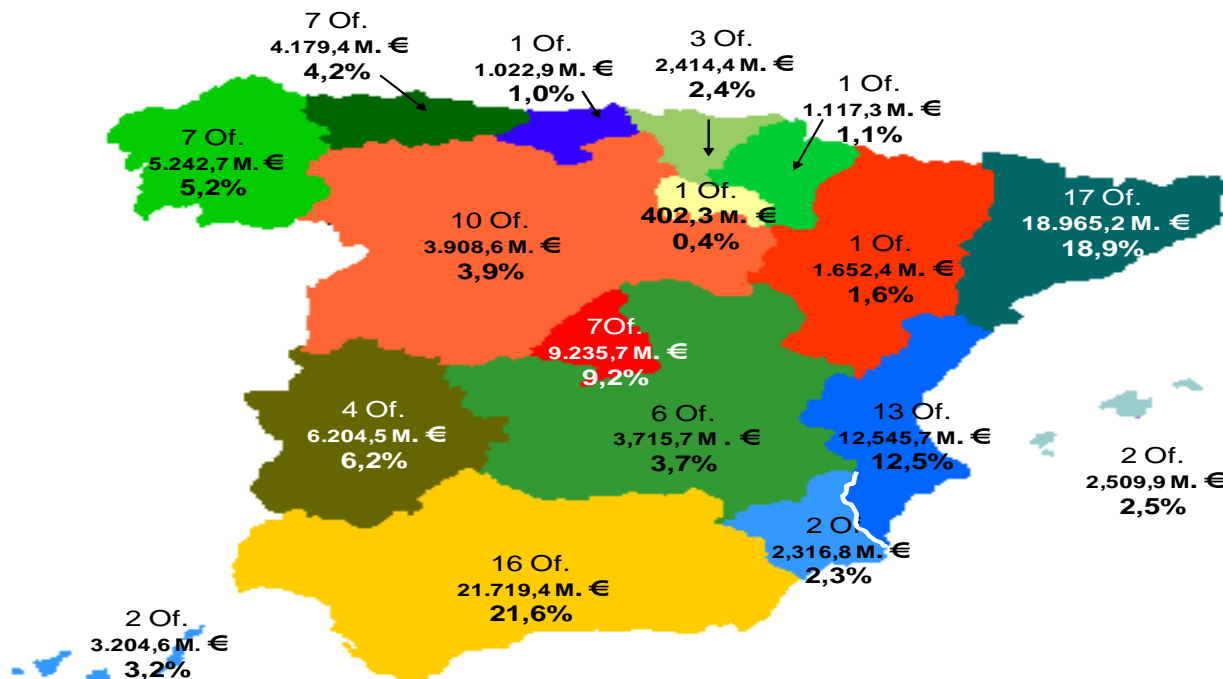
7 Of.
4.179,4 M. €
4,2%

1 Of.
1.022,9 M. €
1,0%

3 Of.
2,414,4 M. €
2,4%

1 Of.
1.117,3 M. €
1,1%

7 Of.
5.242,7 M. €
5,2%

1 Of.
402,3 M. €
0,4%

10 Of.
3.908,6 M. €
3,9%

17 Of.
18.965,2 M. €
18,9%

1 Of.
1.652,4 M. €
1,6%

7Of.
9.235,7 M. €
9,2%

4 Of.
6.204,5 M. €
6,2%

6 Of.
3,715,7 M . €
3,7%

13 Of.
12,545,7 M. €
12,5%

2 Of.
2,509,9 M. €
2,5%

2 Of.
2,316,8 M. €
2,3%

16 Of.
21.719,4 M. €
21,6%

2 Of.
3.204,6 M. €
3,2%